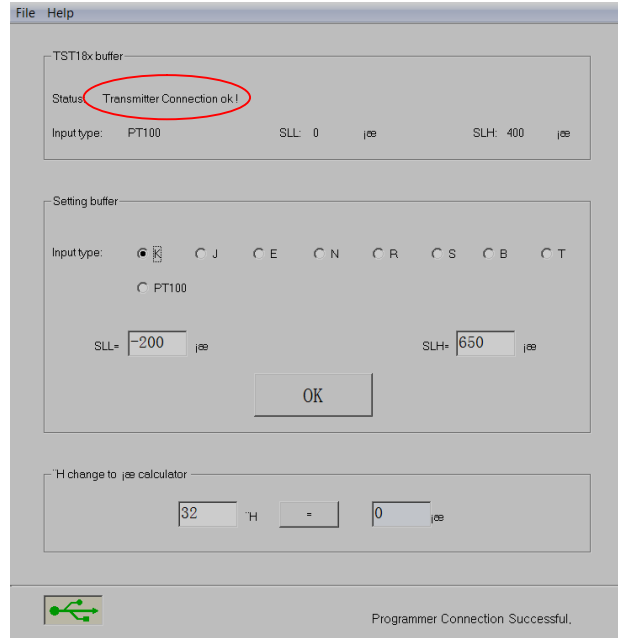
File Help

TST18x buffer

Status: Transmitter Connection ok !

Input type: PT100 SLL: 0 ¡æ SLH: 400 ¡æ

Setting buffer

Input type: K J E N R S B T

PT100

SLL= -200 ¡æ SLH= 650 ¡æ

OK

¨H change to ¡æ calculator

32 ¨H = 0 ¡æ

Programmer Connection Successful.